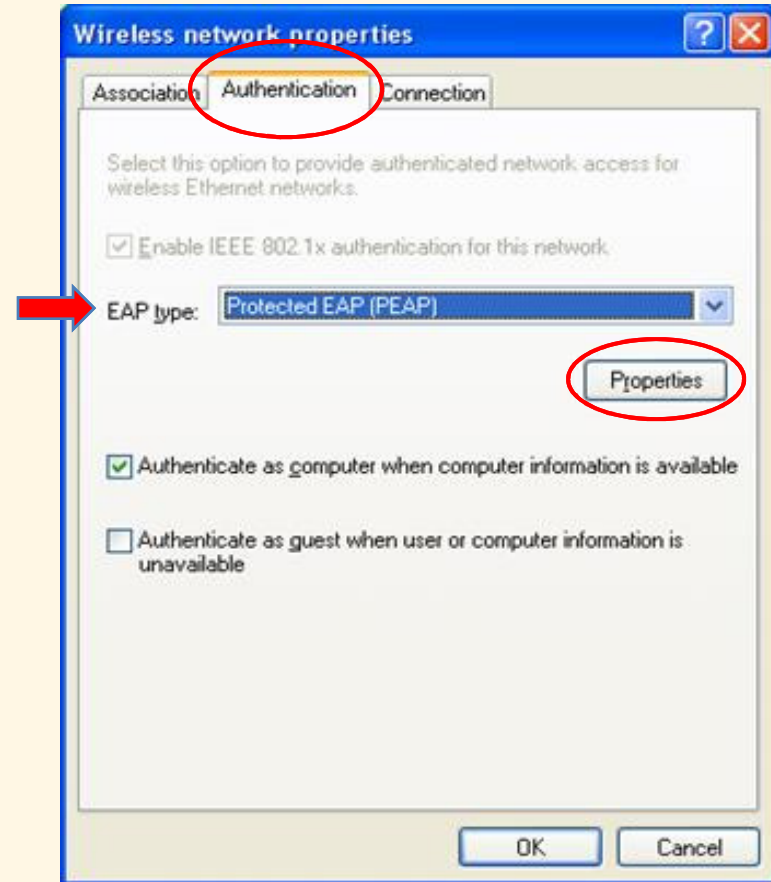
Wireless network properties

?

Association

Authentication

Connection

Select this option to provide authenticated network access for wireless Ethernet networks.

Enable IEEE 802.1x authentication for this network

EAP type:

Protected EAP (PEAP)

Properties

Authenticate as computer when computer information is available

Authenticate as guest when user or computer information is unavailable

OK

Cancel